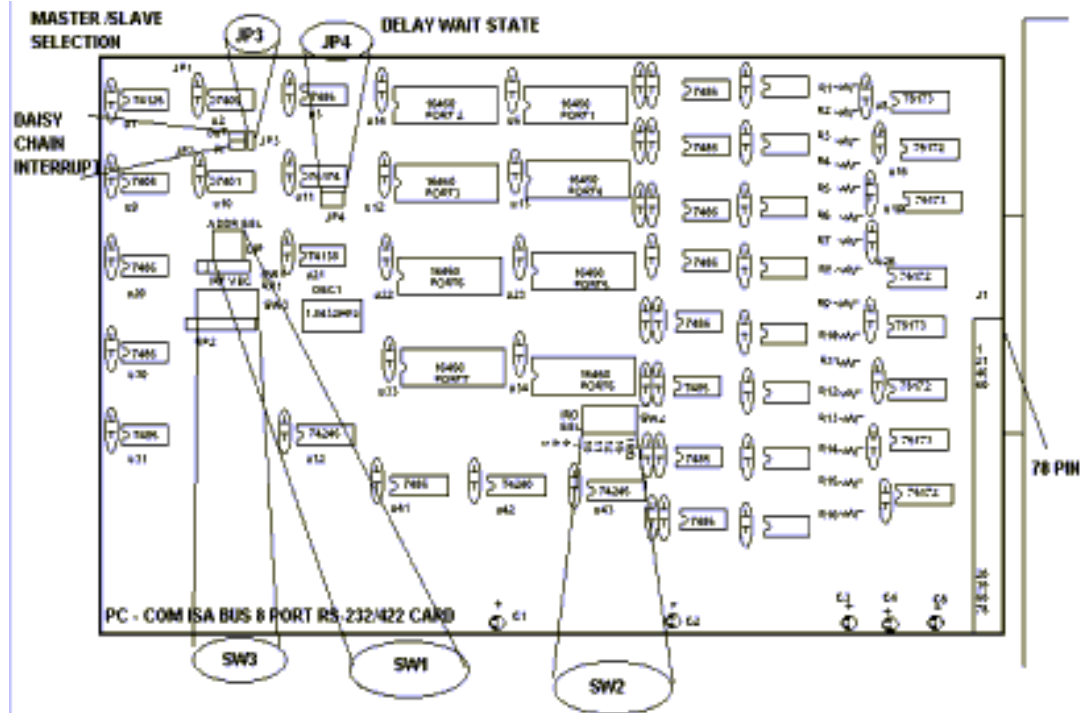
MASTER /SLAVE SELECTION

JP3

JP4

DELAY WAIT STATE

DAISY CHAIN INTERRUPT

JP1

74125

7406

JP3

7406

7406

7401

16450 PORT 2

16450 PORT 1

7406

7406

7406

7406

75173

75172

75173

75172

75173

75172

75173

75172

16450 PORT 3

16450 PORT 4

JP4

ADDRESS

74138

OSC1

1.8432MHZ

16450 PORT 5

16450 PORT 6

16450 PORT 7

16450 PORT 8

7406

7406

7406

7406

7406

7406

74245

7406

74240

74245

IRQ SEL

J1

78 PIN

PC - COM ISA BUS 8 PORT RS-232/422 CARD

C1

C2

C3

C4

C5

SW3

SW1

SW2